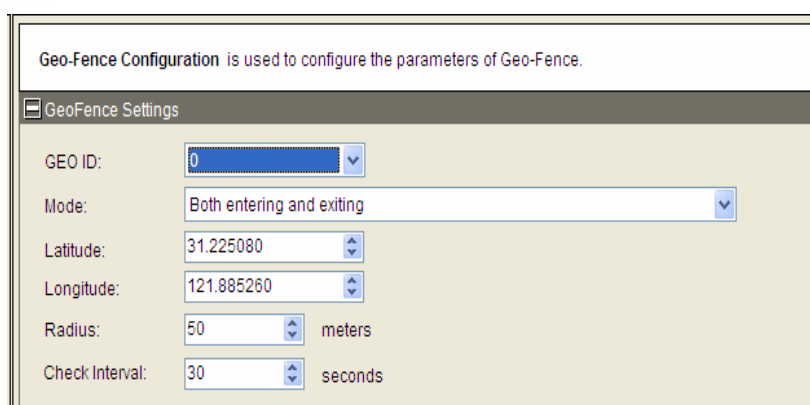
**Geo-Fence Configuration** is used to configure the parameters of Geo-Fence.

GeoFence Settings

GEO ID: 0

Mode: Both entering and exiting

Latitude: 31.225080

Longitude: 121.885260

Radius: 50 meters

Check Interval: 30 seconds